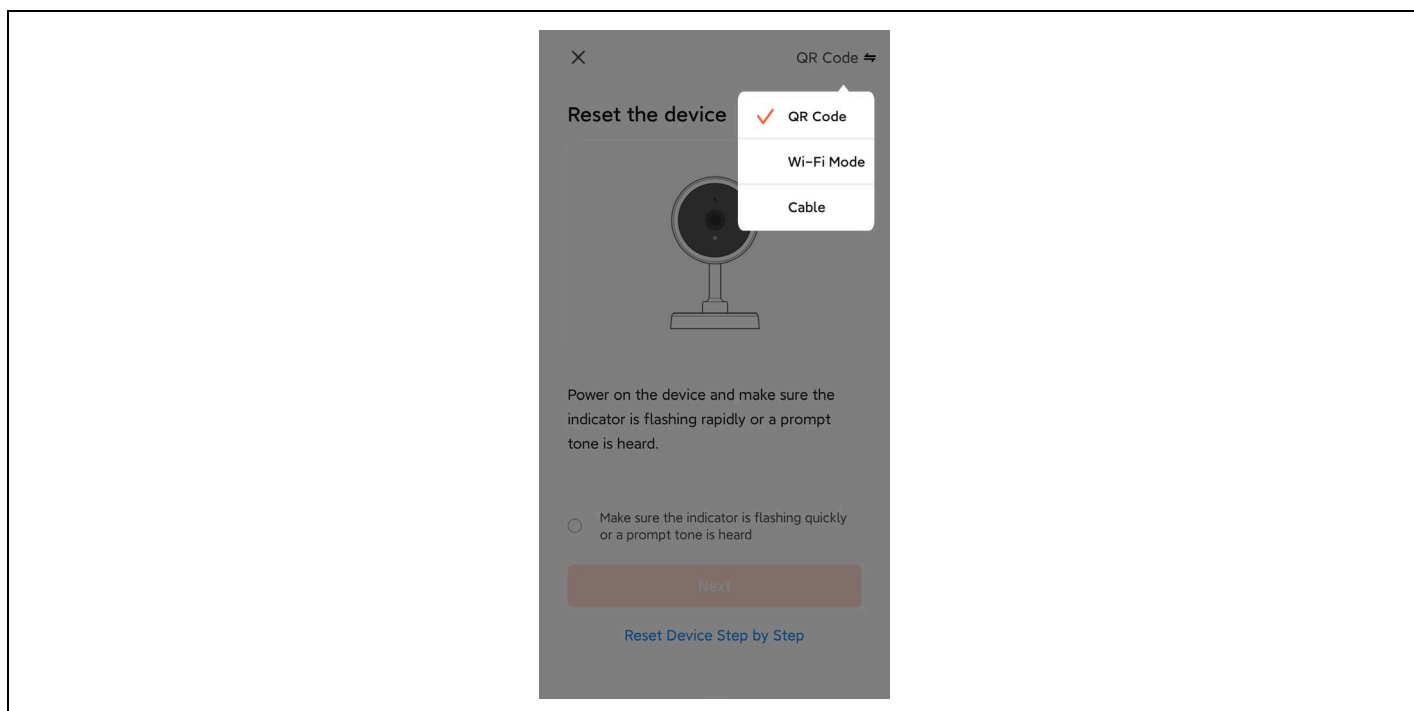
×

QR Code ⇋

Reset the device

✓ QR Code

Wi-Fi Mode

Cable

Power on the device and make sure the indicator is flashing rapidly or a prompt tone is heard.

Make sure the indicator is flashing quickly or a prompt tone is heard

Next

Reset Device Step by Step